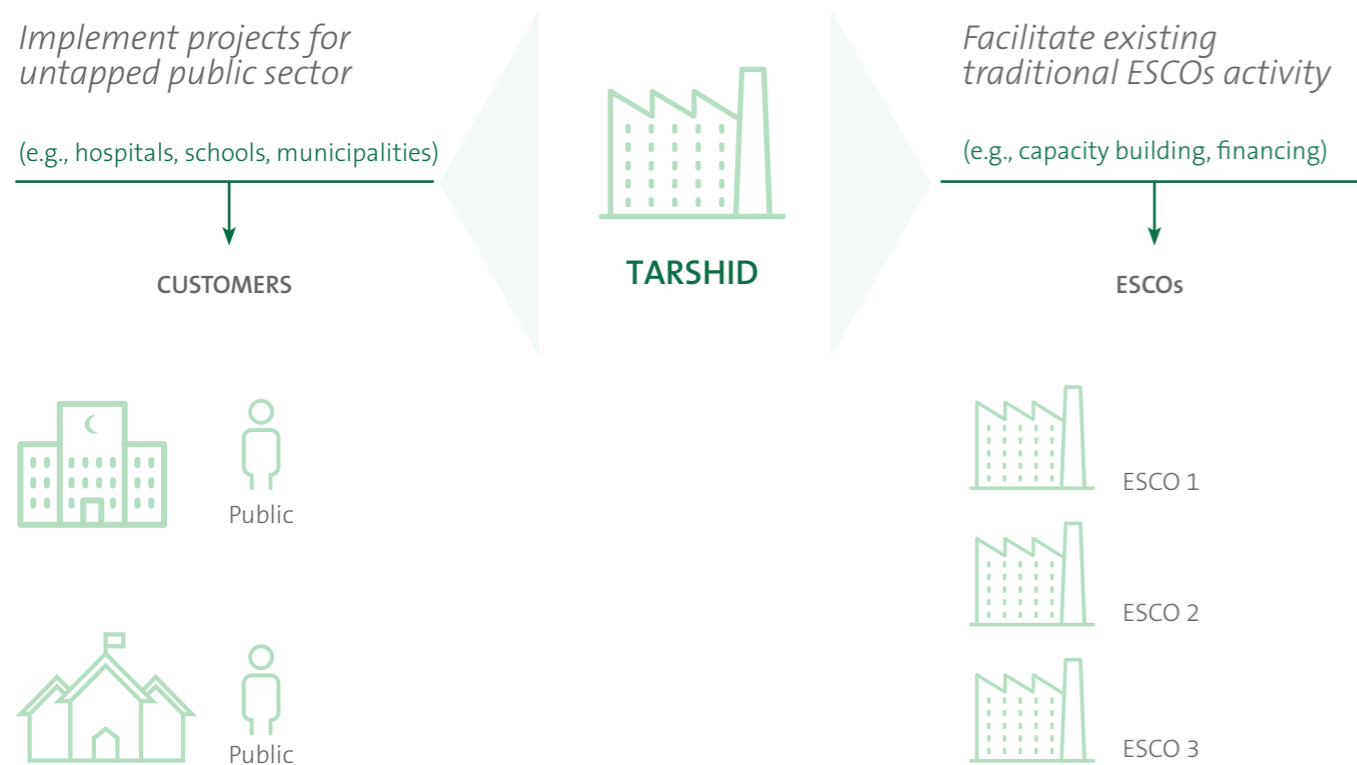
Implement projects for untapped public sector

(e.g., hospitals, schools, municipalities)

CUSTOMERS

TARSHID

Facilitate existing traditional ESCOs activity

(e.g., capacity building, financing)

ESCOs

Public

Public

ESCO 1

ESCO 2

ESCO 3